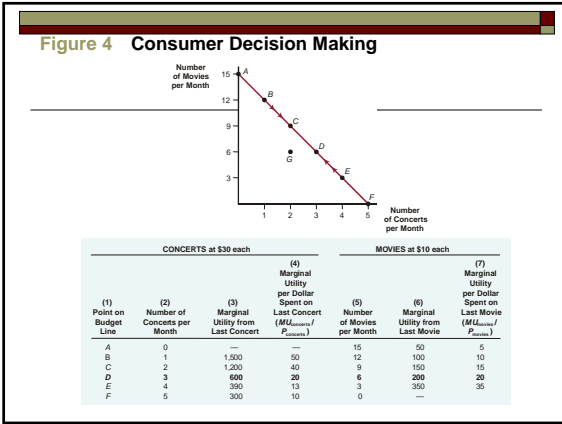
Figure 4 Consumer Decision Making

Number of Movies per Month

15 A
B
12
C
9
D
6
G
E
3
F
1 2 3 4 5

Number of Concerts per Month

| | CONCERTS at \$30 each | | | MOVIES at \$10 each | | |
|---|---|---|---|---|---|---|
| (1) Point on Budget Line | (2) Number of Concerts per Month | (3) Marginal Utility from Last Concert | (4) Marginal Utility per Dollar Spent on Last Concert ($MU_{concerts}$/ $P_{concerts}$) | (5) Number of Movies per Month | (6) Marginal Utility from Last Movie | (7) Marginal Utility per Dollar Spent on Last Movie ($MU_{movies}$/ $P_{movies}$) |
| A | 0 | — | — | 15 | 50 | 5 |
| B | 1 | 1,500 | 50 | 12 | 100 | 10 |
| C | 2 | 1,200 | 40 | 9 | 150 | 15 |
| D | 3 | 600 | 20 | 6 | 200 | 20 |
| E | 4 | 390 | 13 | 3 | 350 | 35 |
| F | 5 | 300 | 10 | 0 | — | |